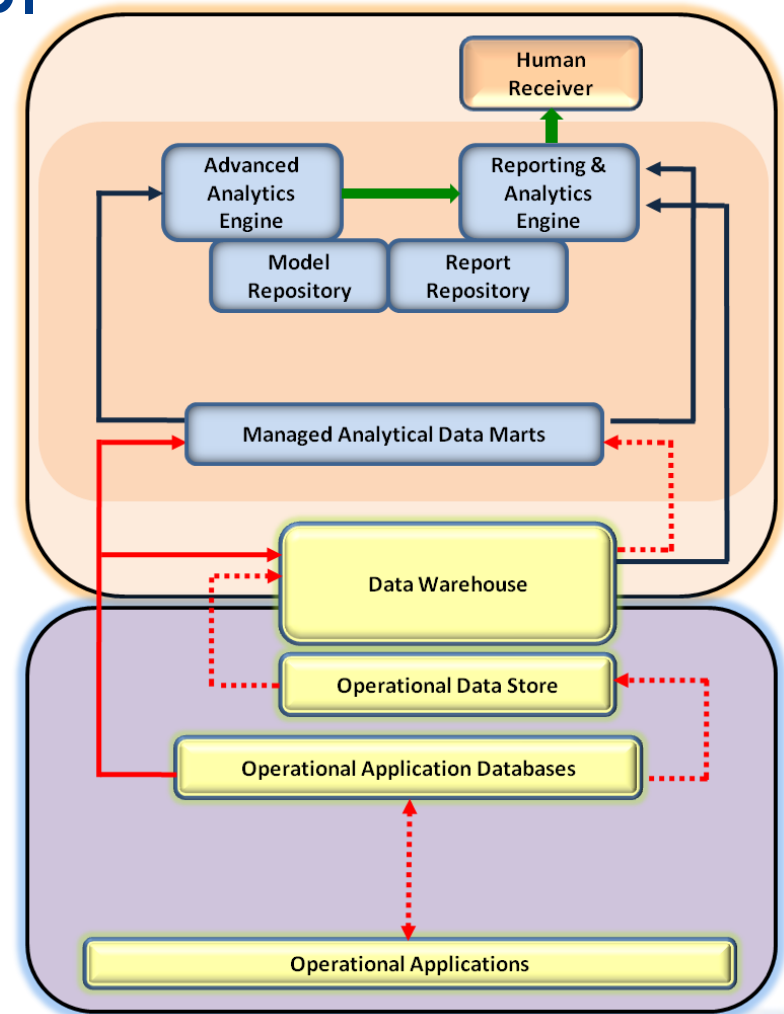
Human Receiver

Advanced Analytics Engine

Reporting & Analytics Engine

Model Repository

Report Repository

Managed Analytical Data Marts

Data Warehouse

Operational Data Store

Operational Application Databases

Operational Applications